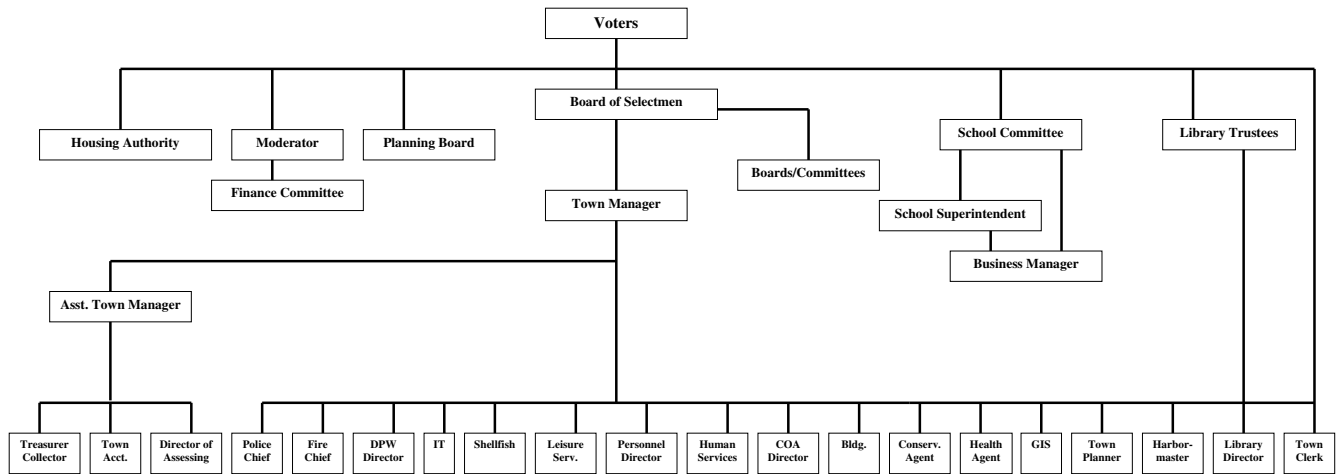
Voters

Housing Authority

Moderator

Finance Committee

Planning Board

Board of Selectmen

Boards/Committees

Town Manager

School Committee

School Superintendent

Business Manager

Library Trustees

Asst. Town Manager

Treasurer Collector

Town Acct.

Director of Assessing

Police Chief

Fire Chief

DPW Director

IT

Shellfish

Leisure Serv.

Personnel Director

Human Services

COA Director

Bldg.

Conserv. Agent

Health Agent

GIS

Town Planner

Harbormaster

Library Director

Town Clerk